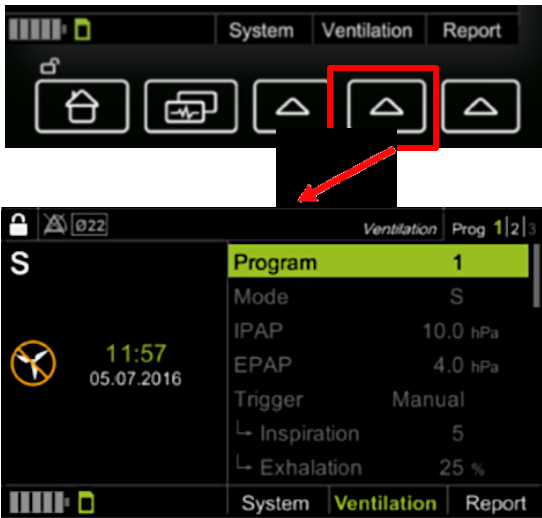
System | Ventilation | Report

Ø22 | Ventilation | Prog 1|2|3

S

11:57
05.07.2016

| | |
|---|---|
| Program | 1 |
| Mode | S |
| IPAP | 10.0 hPa |
| EPAP | 4.0 hPa |
| Trigger | Manual |
| ↳ Inspiration | 5 |
| ↳ Exhalation | 25 % |

System | Ventilation | Report